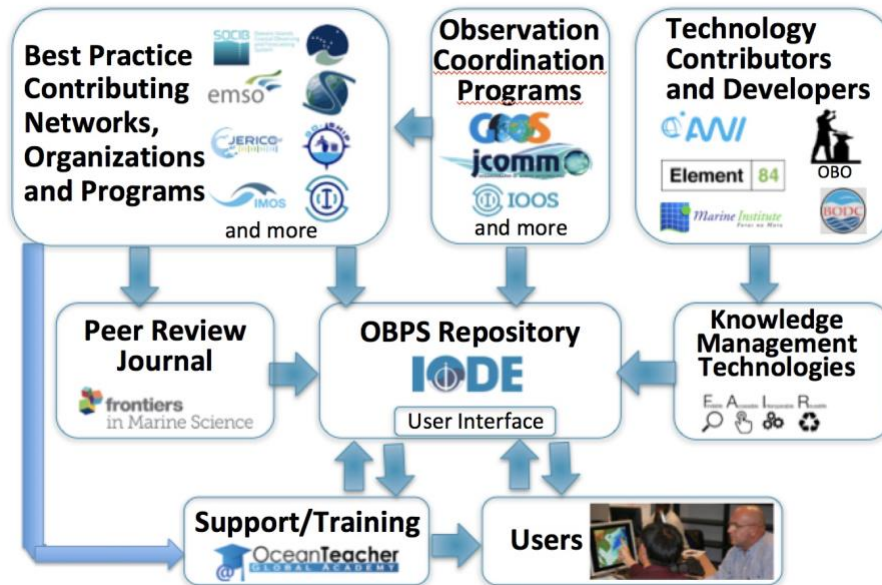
Best Practice Contributing Networks, Organizations and Programs

SOCIB

emso

JERICO

IMOS

and more

Observation Coordination Programs

GOOS

jcomm

IOOS

and more

Technology Contributors and Developers

AWI

Element 84

OBO

Marine Institute

BODC

Peer Review Journal

frontiers in Marine Science

OBPS Repository

IODE

User Interface

Knowledge Management Technologies

F A I R

Support/Training

OceanTeacher GLOBAL ACADEMY

Users